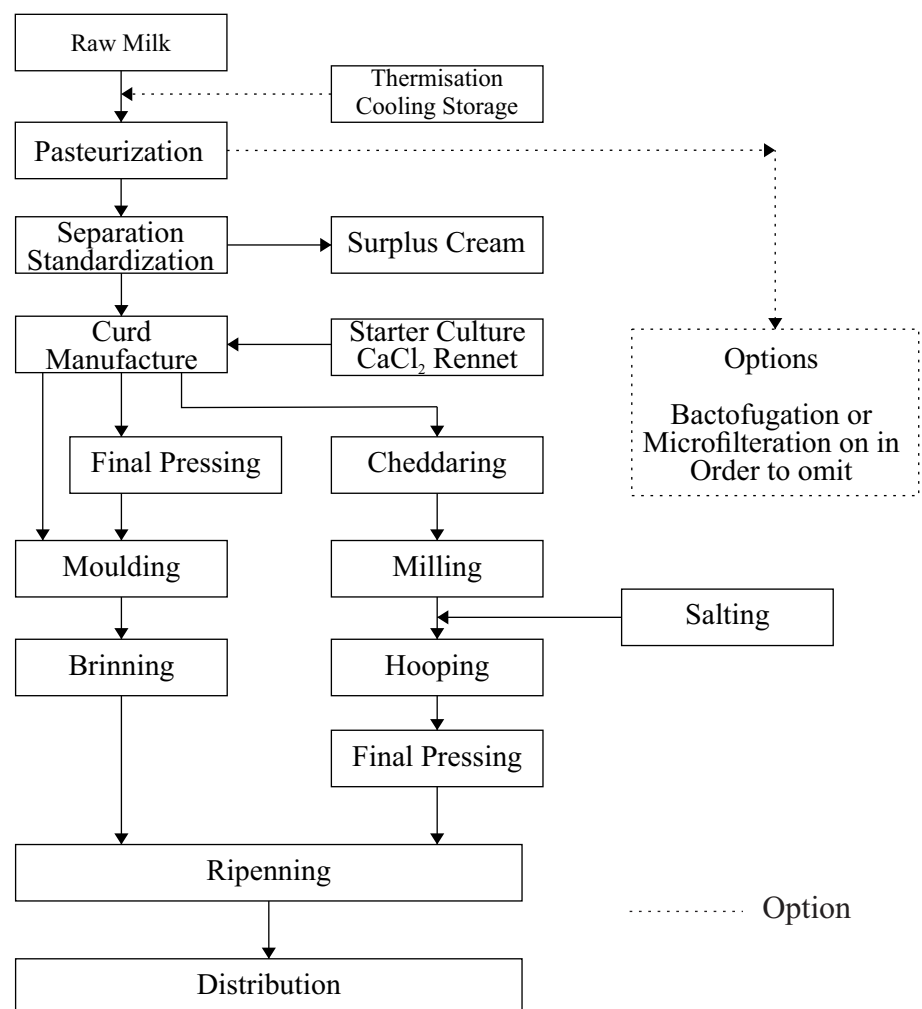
Raw Milk

Thermisation
Cooling Storage

Pasteurization

Separation
Standardization

Surplus Cream

Curd
Manufacture

Starter Culture
$CaCl_2$ Rennet

Options

Bactofugation or
Microfilteration on in
Order to omit

Final Pressing

Cheddaring

Moulding

Milling

Salting

Brinning

Hooping

Final Pressing

Ripenning

Option

Distribution